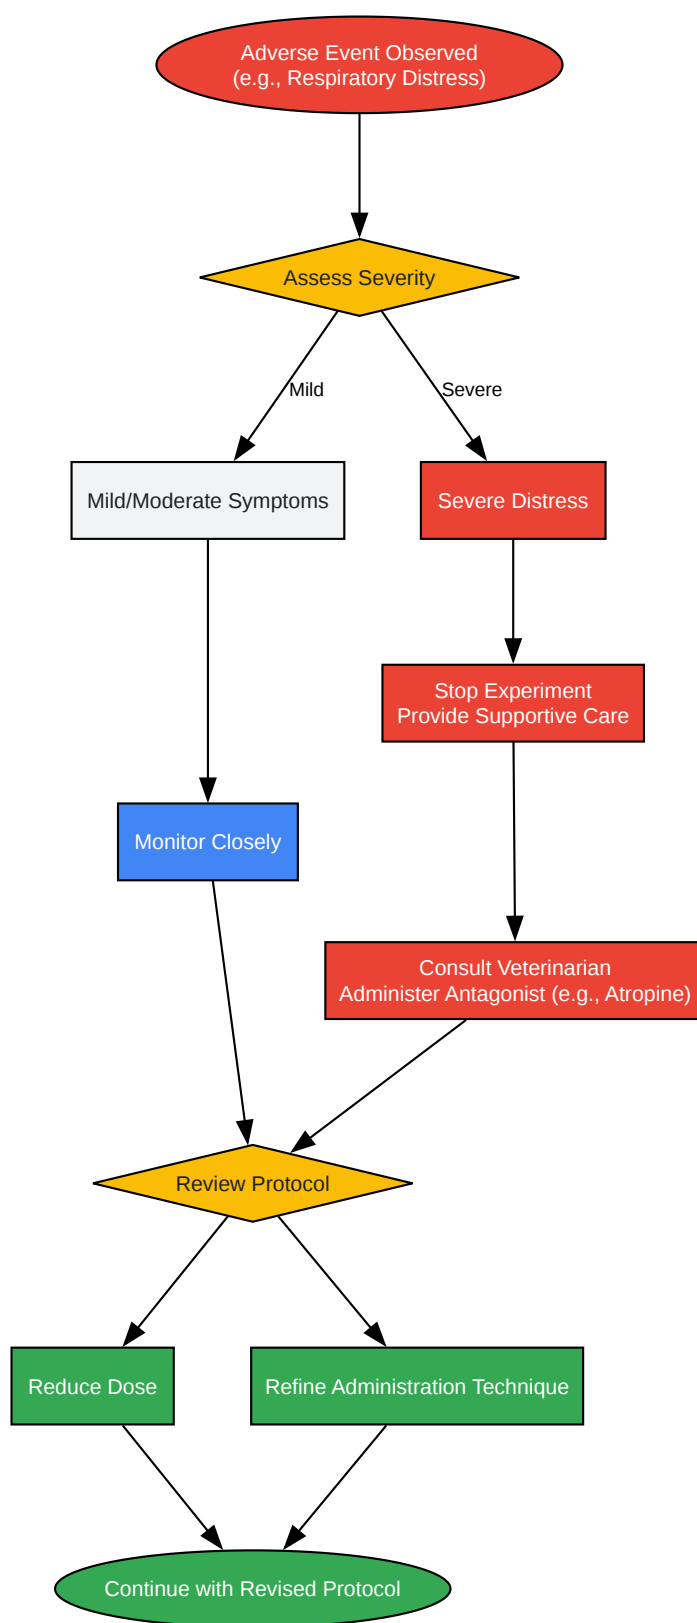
Adverse Event Observed
(e.g., Respiratory Distress)

Assess Severity

Mild

Severe

Mild/Moderate Symptoms

Severe Distress

Stop Experiment
Provide Supportive Care

Monitor Closely

Consult Veterinarian
Administer Antagonist (e.g., Atropine)

Review Protocol

Reduce Dose

Refine Administration Technique

Continue with Revised Protocol